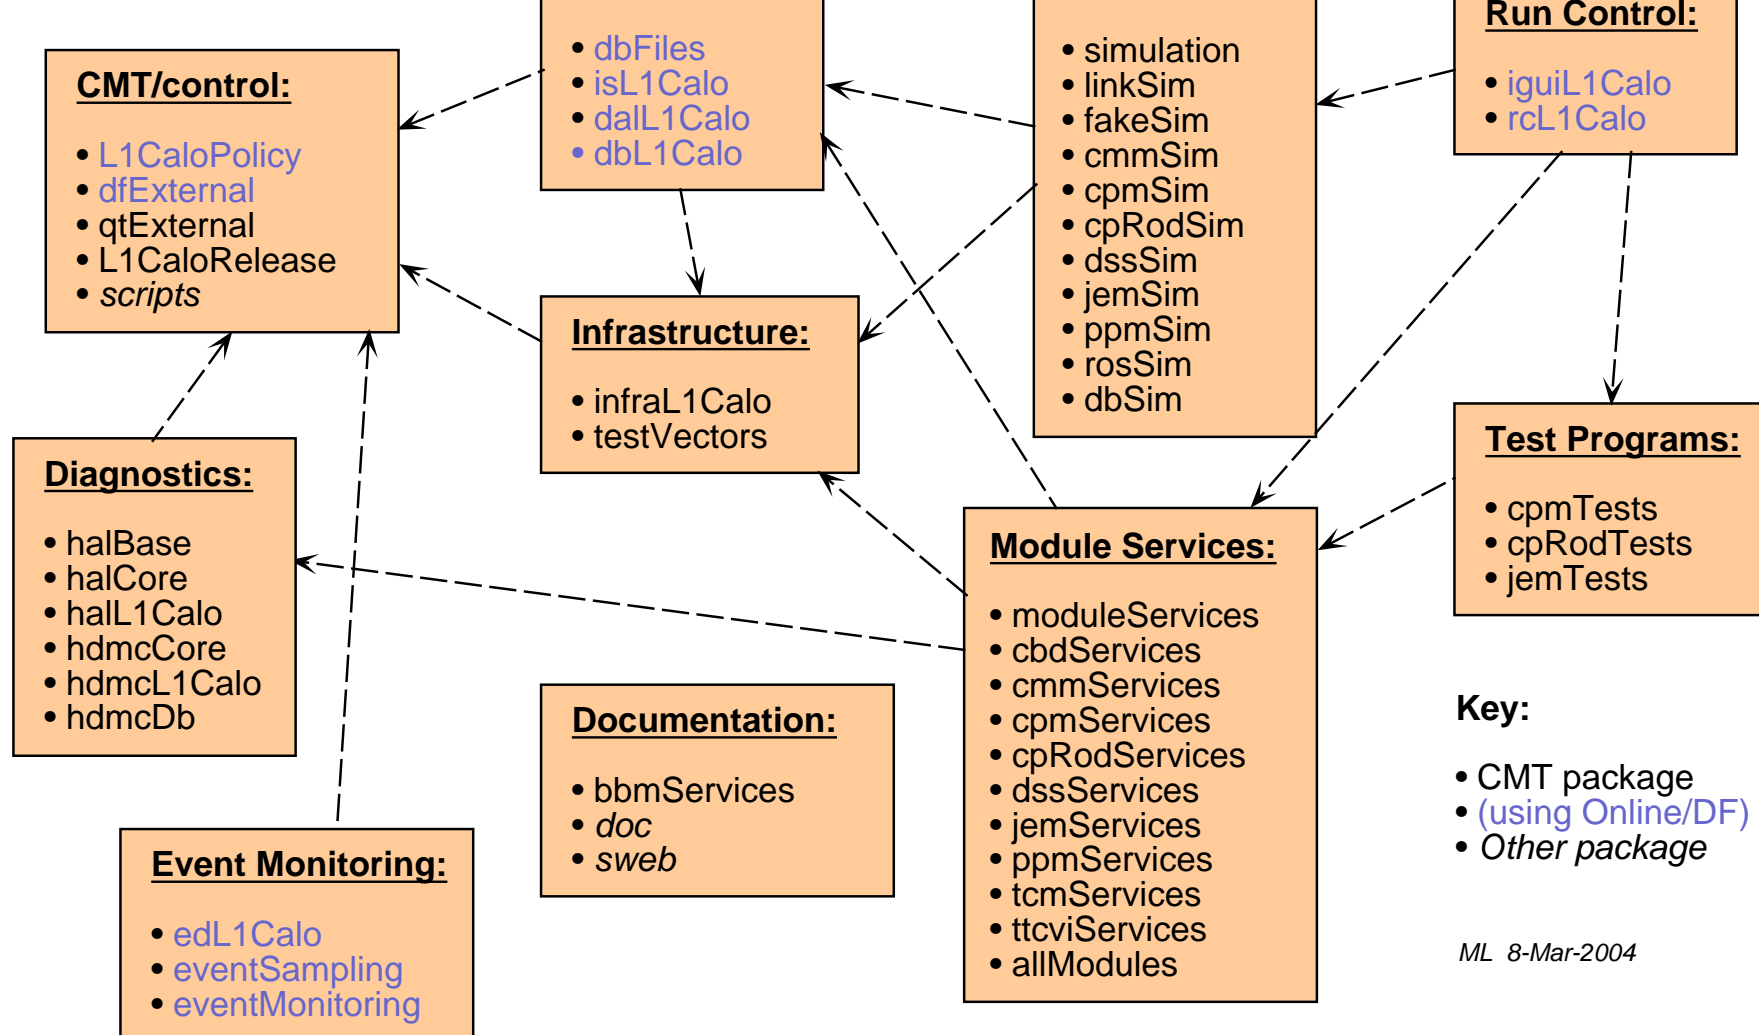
CMT/control:

• L1CaloPolicy
• dfExternal
• qtExternal
• L1CaloRelease
• *scripts*

• dbFiles
• isL1Calo
• dalL1Calo
• dbL1Calo

• simulation
• linkSim
• fakeSim
• cmmSim
• cpmSim
• cpRodSim
• dssSim
• jemSim
• ppmSim
• rosSim
• dbSim

Run Control:

• iguiL1Calo
• rcL1Calo

Infrastructure:

• infraL1Calo
• testVectors

Diagnostics:

• halBase
• halCore
• halL1Calo
• hdmcCore
• hdmcL1Calo
• hdmcDb

Test Programs:

• cpmTests
• cpRodTests
• jemTests

Module Services:

• moduleServices
• cbdServices
• cmmServices
• cpmServices
• cpRodServices
• dssServices
• jemServices
• ppmServices
• tcmServices
• ttcviServices
• allModules

Documentation:

• bbmServices
• *doc*
• *sweb*

Key:

• CMT package
• (using Online/DF)
• *Other package*

Event Monitoring:

• edL1Calo
• eventSampling
• eventMonitoring

*ML 8-Mar-2004*